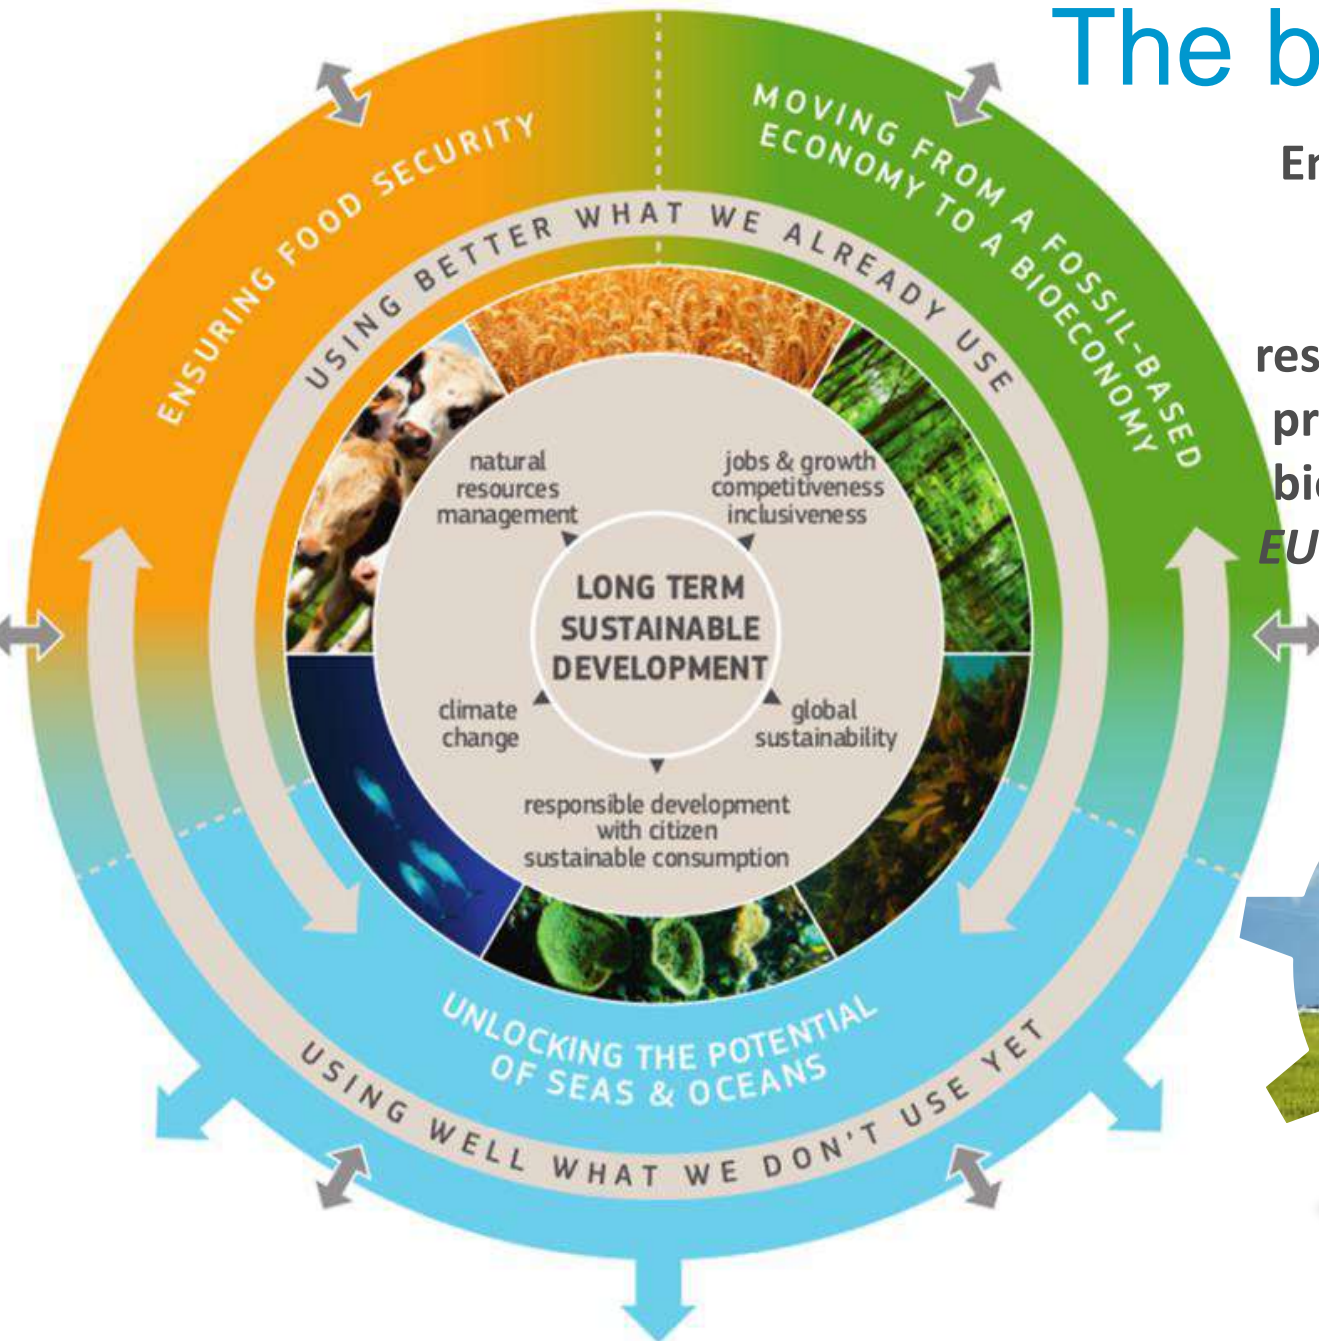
The b

ENSURING FOOD SECURITY

MOVING FROM A FOSSIL-BASED ECONOMY TO A BIOECONOMY

USING BETTER WHAT WE ALREADY USE

En

res
pr
bi
EU

natural resources management

jobs & growth
competitiveness
inclusiveness

LONG TERM SUSTAINABLE DEVELOPMENT

climate change

global sustainability

responsible development with citizen
sustainable consumption

UNLOCKING THE POTENTIAL OF SEAS & OCEANS

USING WELL WHAT WE DON'T USE YET